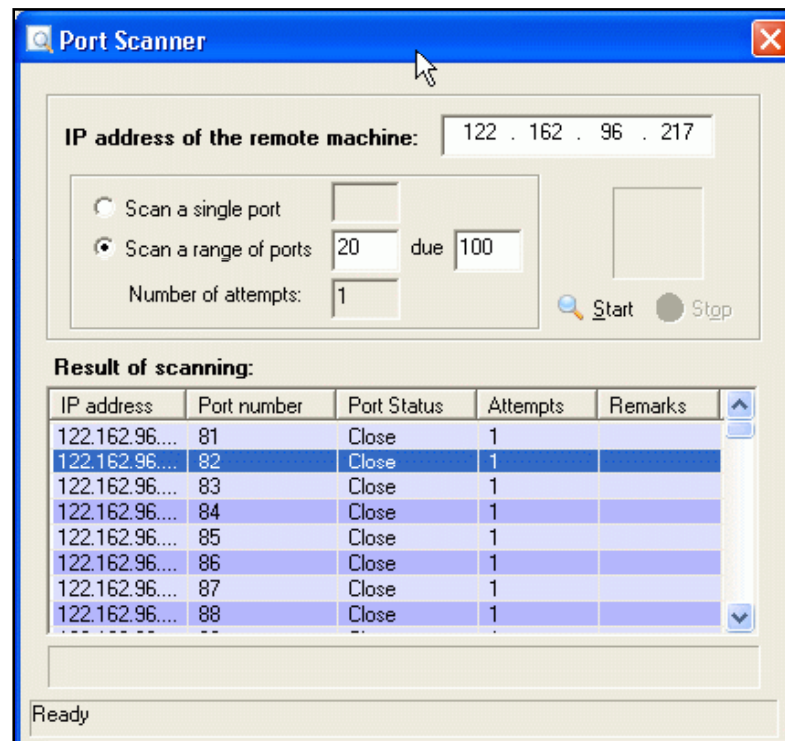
Port Scanner

IP address of the remote machine: 122 . 162 . 96 . 217

Scan a single port

Scan a range of ports 20 due 100

Number of attempts: 1

Start Stop

Result of scanning:

| IP address | Port number | Port Status | Attempts | Remarks |
|---|---|---|---|---|
| 122.162.96.... | 81 | Close | 1 | |
| 122.162.96.... | 82 | Close | 1 | |
| 122.162.96.... | 83 | Close | 1 | |
| 122.162.96.... | 84 | Close | 1 | |
| 122.162.96.... | 85 | Close | 1 | |
| 122.162.96.... | 86 | Close | 1 | |
| 122.162.96.... | 87 | Close | 1 | |
| 122.162.96.... | 88 | Close | 1 | |
| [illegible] | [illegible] | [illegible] | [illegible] | |

Ready